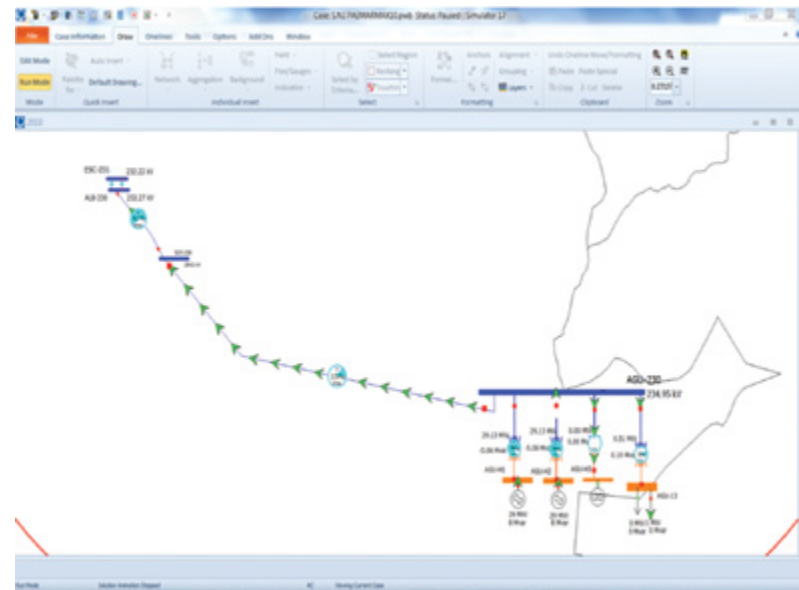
Case: S:\LTA\MARMAX\G.pwb Status: Paused | Simulator 17

File Case Information Draw Onelines Tools Options Add Ons Window

Edit Mode
Run Mode
Mode

Auto Insert
Palette
Default Drawing...
Quick Insert

Network Aggregation Background
Field
Pies/Gauges
Indication
Individual Insert

Select Region
Select by Criteria...
Select

Format...
Anchors Alignment Grouping Layers
Formatting

Undo Oneline Move/Formatting
Paste Paste Special
Copy Cut Delete
Clipboard

Zoom

ESC-231 232.22 kV
AGI-230 232.27 kV

AGD-230
234.95 kV

29.13 MW
0.06 Mvar
29.13 MW
0.06 Mvar
0.00 MW
0.00 Mvar
0.01 MW
0.10 Mvar

AGD-HG
AGD-H2
AGD-13

24 MW
8 Mvar
20 MW
8 Mvar
0 MW
0 Mvar

Run Mode
Solution Animation Stopped
AC
Viewing Current Case